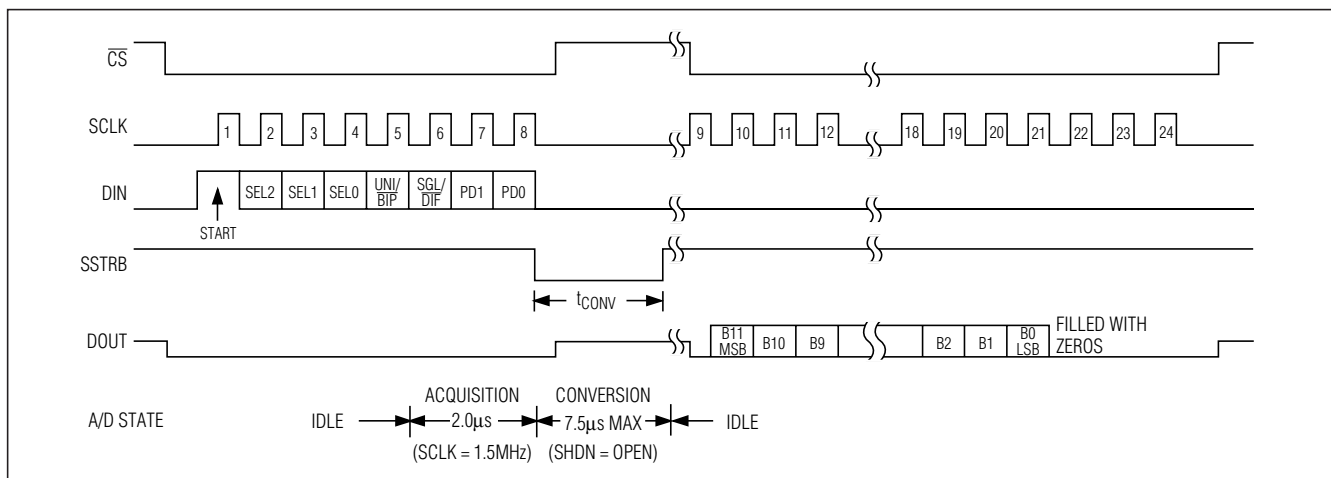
$\overline{CS}$

SCLK

1 2 3 4 5 6 7 8 9 10 11 12 18 19 20 21 22 23 24

DIN

SEL2 SEL1 SEL0 $\frac{UNI}{BIP}$ $\frac{SGL}{DIF}$ PD1 PD0

START

SSTRB

$t_{CONV}$

DOUT

B11 MSB B10 B9 B2 B1 B0 LSB FILLED WITH ZEROS

A/D STATE

IDLE

ACQUISITION 2.0μs (SCLK = 1.5MHz)

CONVERSION 7.5μs MAX (SHDN = OPEN)

IDLE